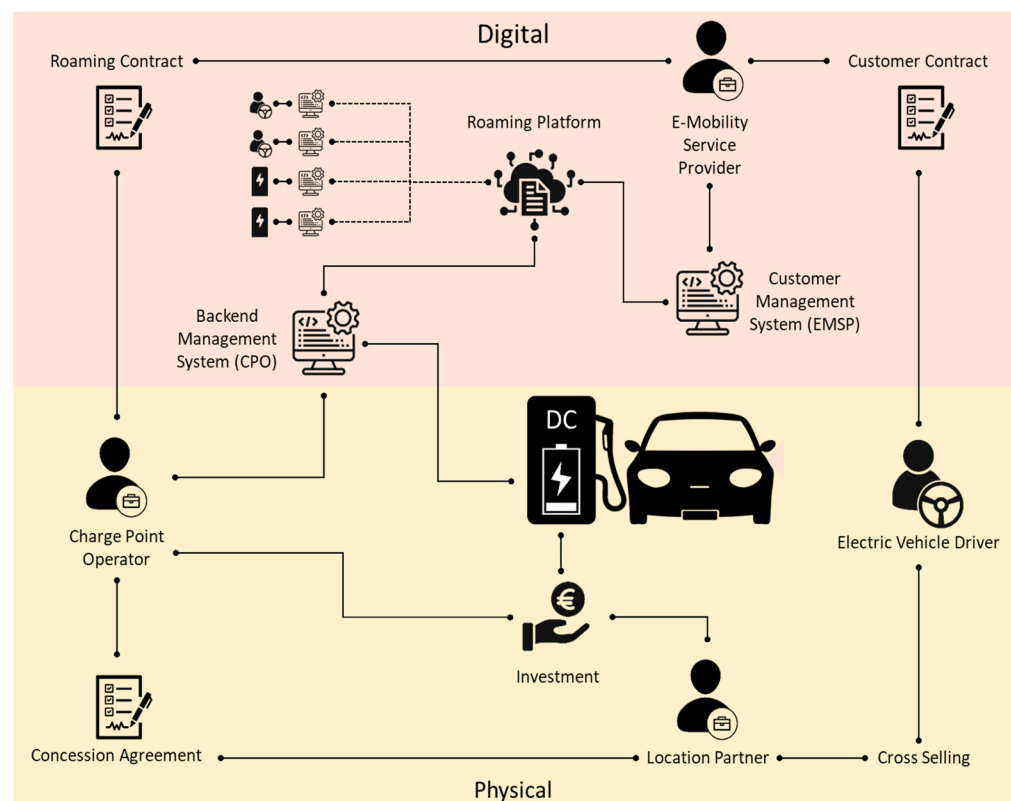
Digital

Roaming Contract

E-Mobility Service Provider

Customer Contract

Roaming Platform

Customer Management System (EMSP)

Backend Management System (CPO)

DC

Charge Point Operator

Electric Vehicle Driver

Investment

Concession Agreement

Location Partner

Cross Selling

Physical